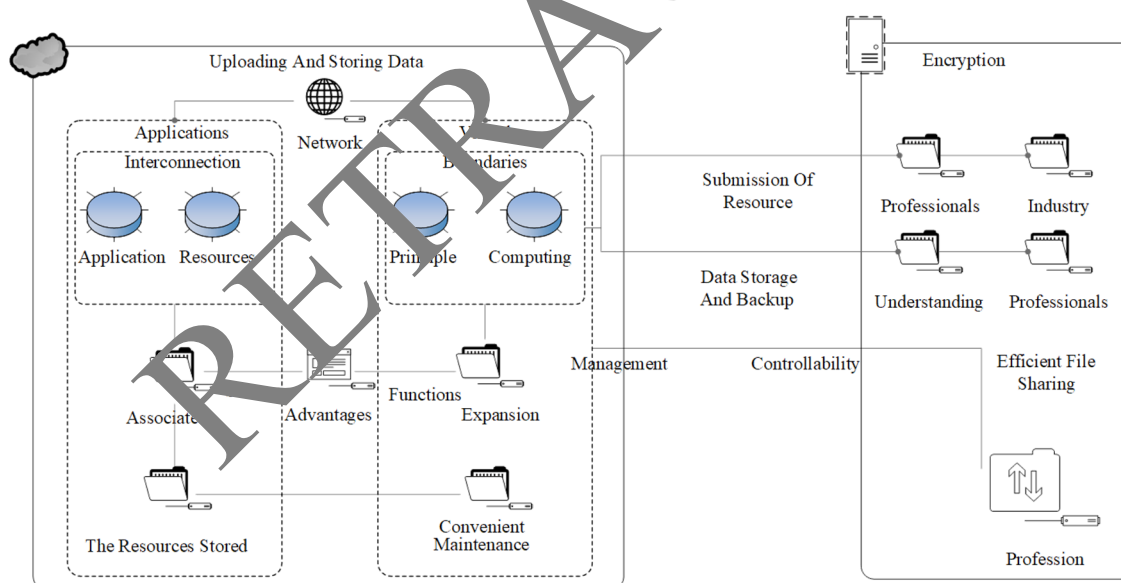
Uploading And Storing Data

Applications

Interconnection

Application

Resources

Network

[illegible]

B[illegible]ndaries

Pri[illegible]ple

Computing

Associate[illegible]

Advantages

Functions

Expansion

The Resources Stored

Convenient Maintenance

RETRA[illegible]

Submission Of Resource

Data Storage And Backup

Management

Controllability

Encryption

Professionals

Industry

Understanding

Professionals

Efficient File Sharing

Profession